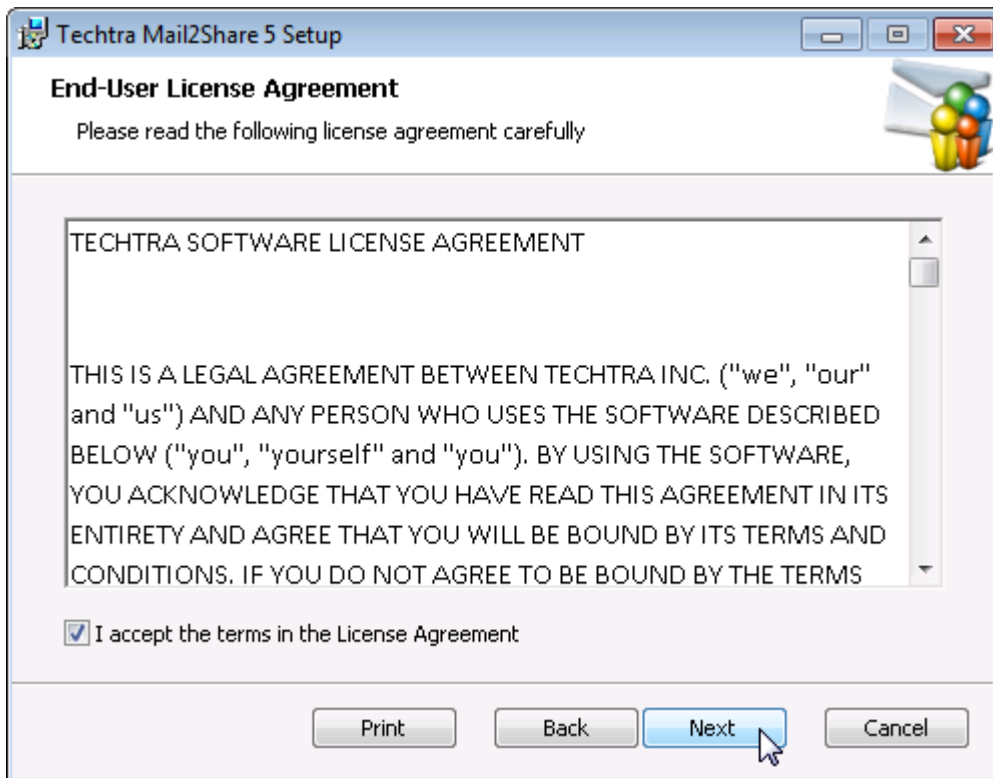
Techtra Mail2Share 5 Setup

End-User License Agreement

Please read the following license agreement carefully

TECHTRA SOFTWARE LICENSE AGREEMENT

THIS IS A LEGAL AGREEMENT BETWEEN TECHTRA INC. ("we", "our" and "us") AND ANY PERSON WHO USES THE SOFTWARE DESCRIBED BELOW ("you", "yourself" and "you"). BY USING THE SOFTWARE, YOU ACKNOWLEDGE THAT YOU HAVE READ THIS AGREEMENT IN ITS ENTIRETY AND AGREE THAT YOU WILL BE BOUND BY ITS TERMS AND CONDITIONS. IF YOU DO NOT AGREE TO BE BOUND BY THE TERMS

I accept the terms in the License Agreement

Print Back Next Cancel